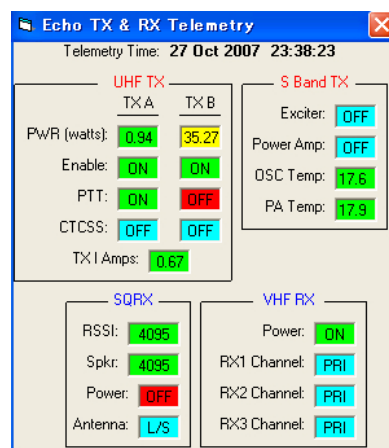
Echo TX & RX Telemetry

Telemetry Time: 27 Oct 2007 23:38:23

UHF TX

| | TX A | TX B |
|---|---|---|
| PWR (watts): | 0.94 | 35.27 |
| Enable: | ON | ON |
| PTT: | ON | OFF |
| CTCSS: | OFF | OFF |

TX I Amps: 0.67

S Band TX

Exciter: OFF
Power Amp: OFF
OSC Temp: 17.6
PA Temp: 17.9

SQRX

RSSI: 4095
Spkr: 4095
Power: OFF
Antenna: L/S

VHF RX

Power: ON
RX1 Channel: PRI
RX2 Channel: PRI
RX3 Channel: PRI